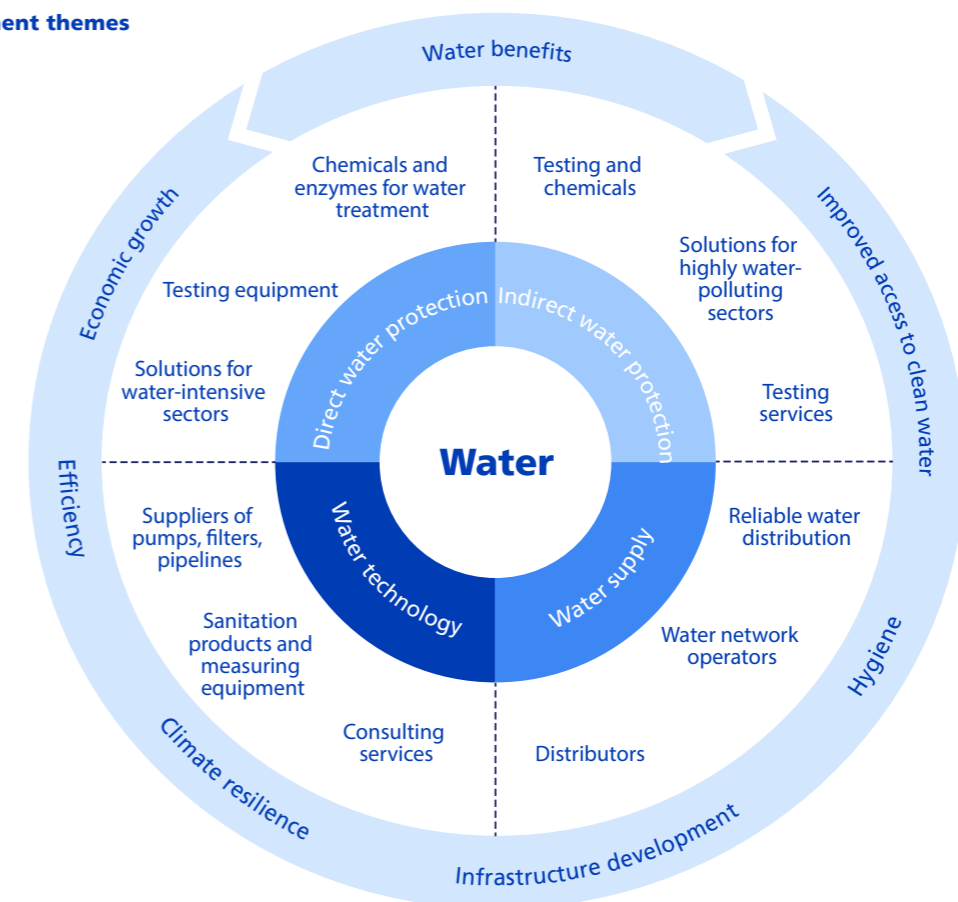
ent themes

Water benefits

Economic growth

Improved access to clean water

Efficiency

Hygiene

Climate resilience

Infrastructure development

Chemicals and enzymes for water treatment

Testing equipment

Solutions for water-intensive sectors

Testing and chemicals

Solutions for highly water-polluting sectors

Testing services

Suppliers of pumps, filters, pipelines

Sanitation products and measuring equipment

Consulting services

Reliable water distribution

Water network operators

Distributors

Direct water protection

Indirect water protection

Water technology

Water supply

Water